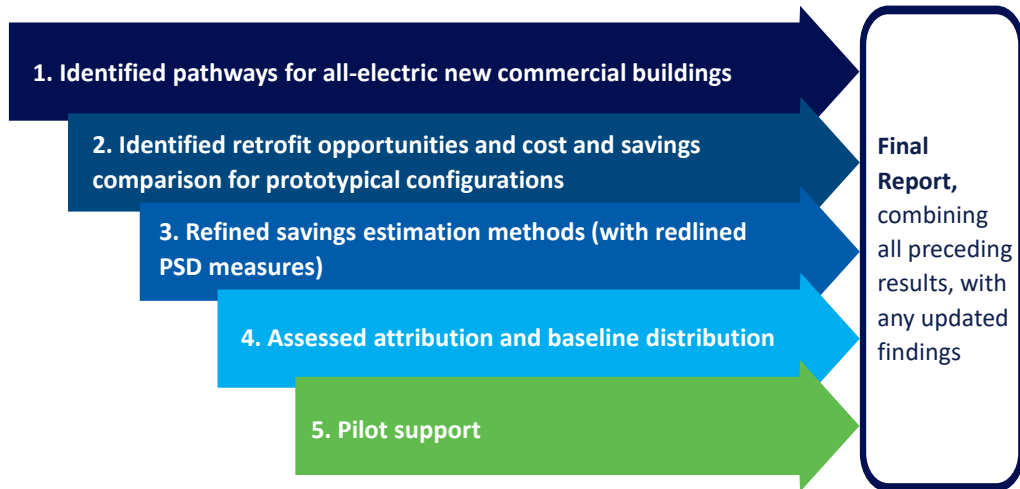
1. Identified pathways for all-electric new commercial buildings

2. Identified retrofit opportunities and cost and savings comparison for prototypical configurations

3. Refined savings estimation methods (with redlined PSD measures)

4. Assessed attribution and baseline distribution

5. Pilot support

**Final Report,** combining all preceding results, with any updated findings